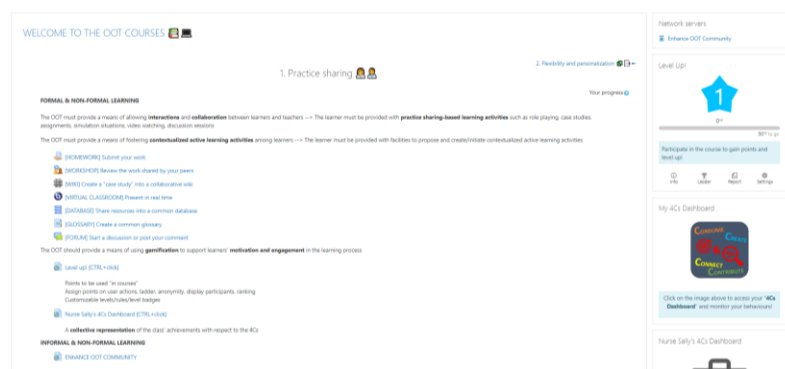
WELCOME TO THE OOT COURSES

2. Flexibility and personalization

1. Practice sharing

Your progress

FORMAL & NON-FORMAL LEARNING

The OOT must provide a means of allowing **interactions** and **collaboration** between learners and teachers --> The learner must be provided with **practice sharing-based learning activities** such as role playing, case studies, assignments, simulation situations, video watching, discussion sessions

The OOT must provide a means of fostering **contextualized collaborative active learning activities** among learners --> The learner must be provided with facilities to propose and create/initiate contextualized active learning activities

[HOMEWORK] Submit your work

[WORKSHOP] Review the work shared by your peers

[WIKI] Create a "case study" into a collaborative wiki

[VIRTUAL CLASSROOM] Present in real time

[DATABASE] Share resources into a common database

[GLOSSARY] Create a common glossary

[FORUM] Start a discussion or post your comment

The OOT should provide a means of using **gamification** to support learners' **motivation and engagement** in the learning process

Level up! [CTRL+click]

Points to be used "in courses"
Assign points on user actions: ladder, anonymity, display participants, ranking
Customizable levels/rules/level badges

Nurse Sally's 4Cs Dashboard [CTRL+click]

A **collective representation** of the class' achievements with respect to the 4Cs

INFORMAL & NON-FORMAL LEARNING

ENHANCE OOT COMMUNITY

Network servers

Enhance OOT Community

Level Up!

1

0xp

50xp to go

Participate in the course to gain points and level up!

Info Ladder Report Settings

My 4Cs Dashboard

CONSUME CREATE CONNECT CONTRIBUTE

Click on the image above to access your "4Cs Dashboard" and monitor your behaviours!

Nurse Sally's 4Cs Dashboard